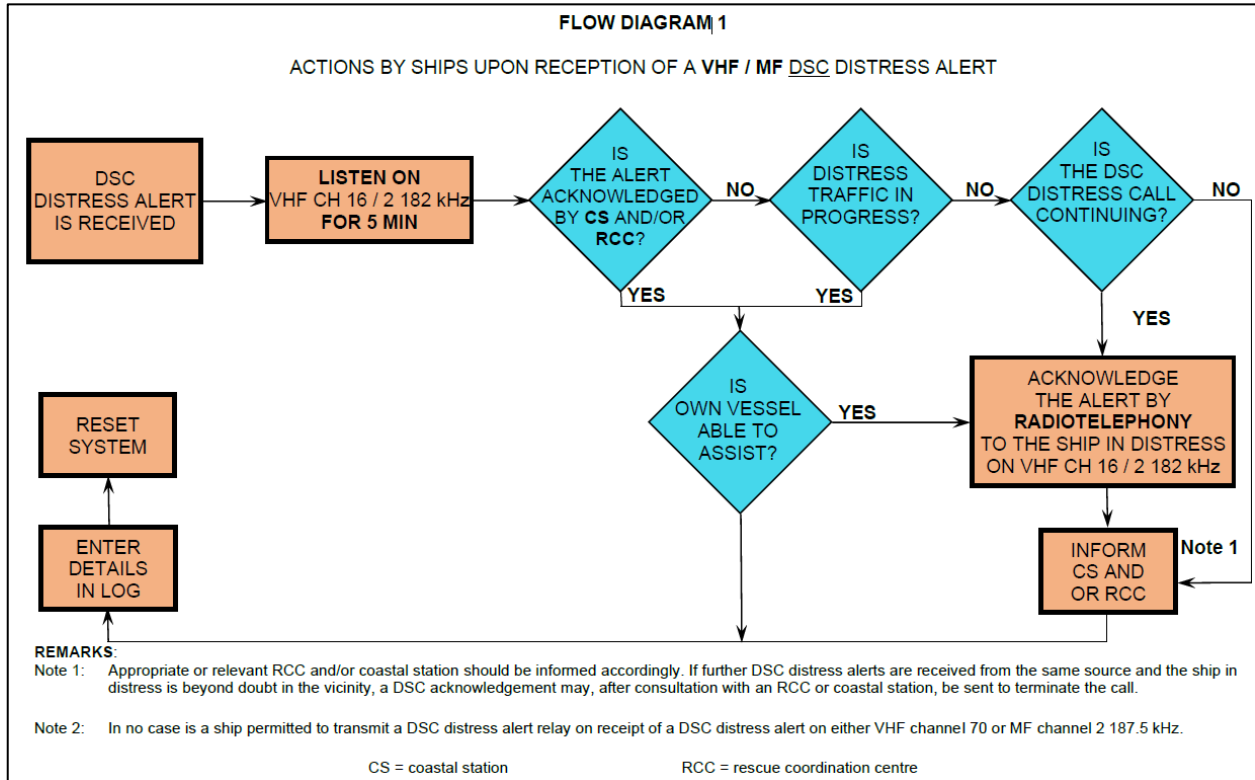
FLOW DIAGRAM 1

ACTIONS BY SHIPS UPON RECEPTION OF A **VHF / MF** DSC DISTRESS ALERT

DSC DISTRESS ALERT IS RECEIVED

**LISTEN ON** VHF CH 16 / 2 182 kHz **FOR 5 MIN**

IS THE ALERT ACKNOWLEDGED BY **CS** AND/OR **RCC**?

NO

IS DISTRESS TRAFFIC IN PROGRESS?

NO

IS THE DSC DISTRESS CALL CONTINUING?

NO

YES

YES

YES

IS OWN VESSEL ABLE TO ASSIST?

YES

ACKNOWLEDGE THE ALERT BY **RADIOTELEPHONY** TO THE SHIP IN DISTRESS ON VHF CH 16 / 2 182 kHz

RESET SYSTEM

ENTER DETAILS IN LOG

INFORM CS AND OR RCC

Note 1

REMARKS:
Note 1: Appropriate or relevant RCC and/or coastal station should be informed accordingly. If further DSC distress alerts are received from the same source and the ship in distress is beyond doubt in the vicinity, a DSC acknowledgement may, after consultation with an RCC or coastal station, be sent to terminate the call.

Note 2: In no case is a ship permitted to transmit a DSC distress alert relay on receipt of a DSC distress alert on either VHF channel 70 or MF channel 2 187.5 kHz.

CS = coastal station RCC = rescue coordination centre